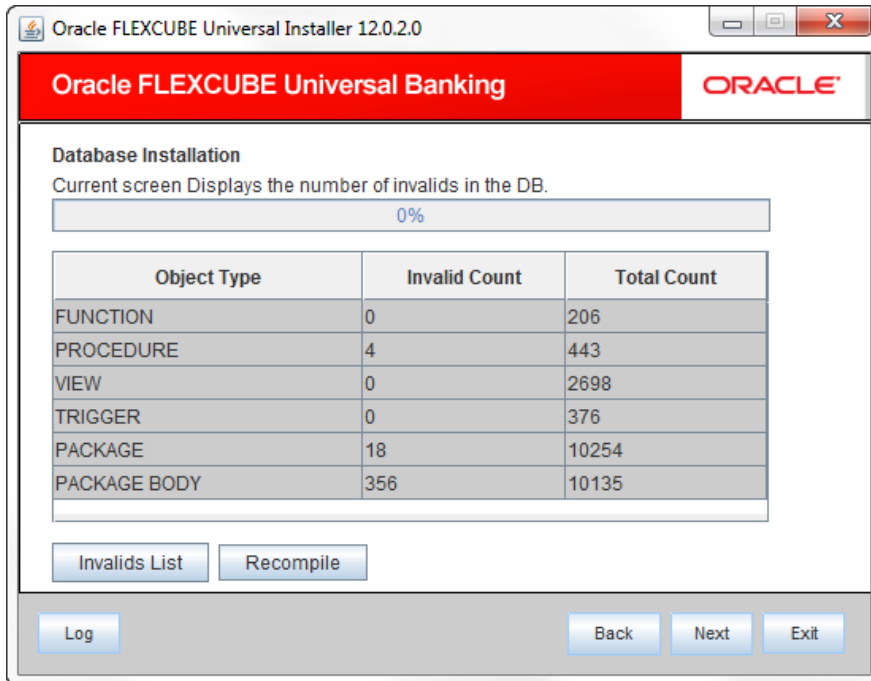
Oracle FLEXCUBE Universal Installer 12.0.2.0

Oracle FLEXCUBE Universal Banking

ORACLE

Database Installation

Current screen Displays the number of invalids in the DB.

0%

| Object Type | Invalid Count | Total Count |
|---|---|---|
| FUNCTION | 0 | 206 |
| PROCEDURE | 4 | 443 |
| VIEW | 0 | 2698 |
| TRIGGER | 0 | 376 |
| PACKAGE | 18 | 10254 |
| PACKAGE BODY | 356 | 10135 |

Invalids List

Recompile

Log

Back

Next

Exit